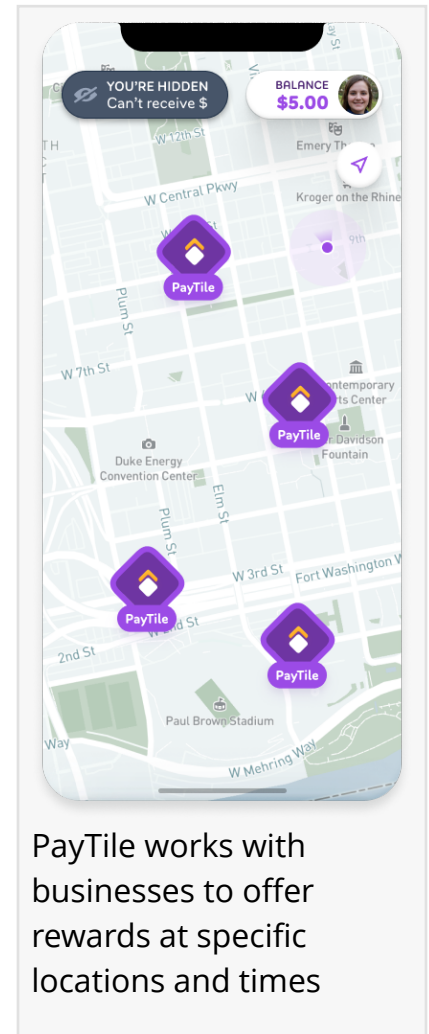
YOU'RE HIDDEN
Can't receive $

BALANCE
$5.00

TH
W 12th St
Emery Th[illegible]
W Central Pkwy
Kroger on the Rhine
9th
PayTile
Plum St
W 7th St
W
PayTile
ontemporary
ts Center
n Davidson
Fountain
Duke Energy
Convention Center
Elm St
Plum St
W 3rd St
Fort Washington
PayTile
2nd St
d St
PayTile
Paul Brown Stadium
Way
W Mehring Way

PayTile works with businesses to offer rewards at specific locations and times